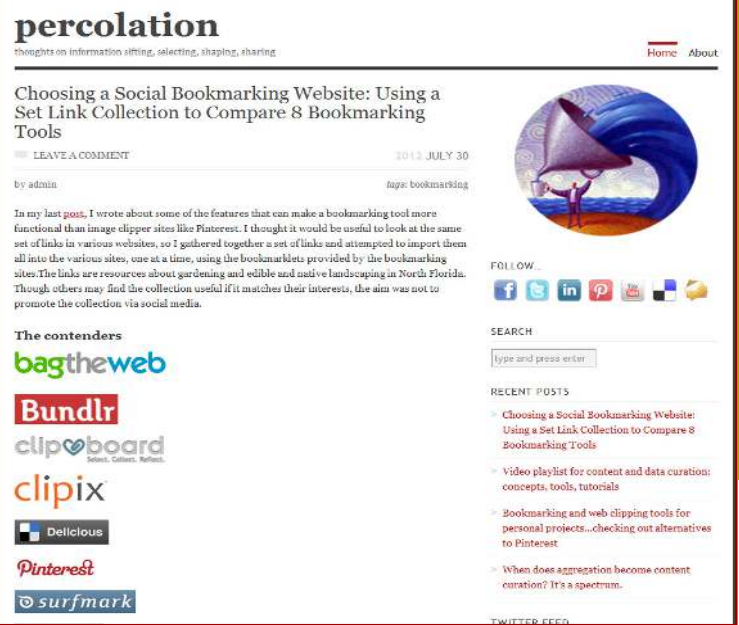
percolation

thoughts on information sifting, selecting, shaping, sharing

Home About

Choosing a Social Bookmarking Website: Using a Set Link Collection to Compare 8 Bookmarking Tools

LEAVE A COMMENT

2012 JULY 30

by admin

tags: bookmarking

In my last post, I wrote about some of the features that can make a bookmarking tool more functional than image clipper sites like Pinterest. I thought it would be useful to look at the same set of links in various websites, so I gathered together a set of links and attempted to import them all into the various sites, one at a time, using the bookmarklets provided by the bookmarking sites.The links are resources about gardening and edible and native landscaping in North Florida. Though others may find the collection useful if it matches their interests, the aim was not to promote the collection via social media.

The contenders

bagtheweb

Bundlr

clipboard
Select. Collect. Reflect.

clipix

Delicious

Pinterest

surfmark

FOLLOW...

SEARCH

type and press enter

RECENT POSTS

Choosing a Social Bookmarking Website: Using a Set Link Collection to Compare 8 Bookmarking Tools

Video playlist for content and data curation: concepts, tools, tutorials

Bookmarking and web clipping tools for personal projects...checking out alternatives to Pinterest

When does aggregation become content curation? It's a spectrum.

TWITTER FEED